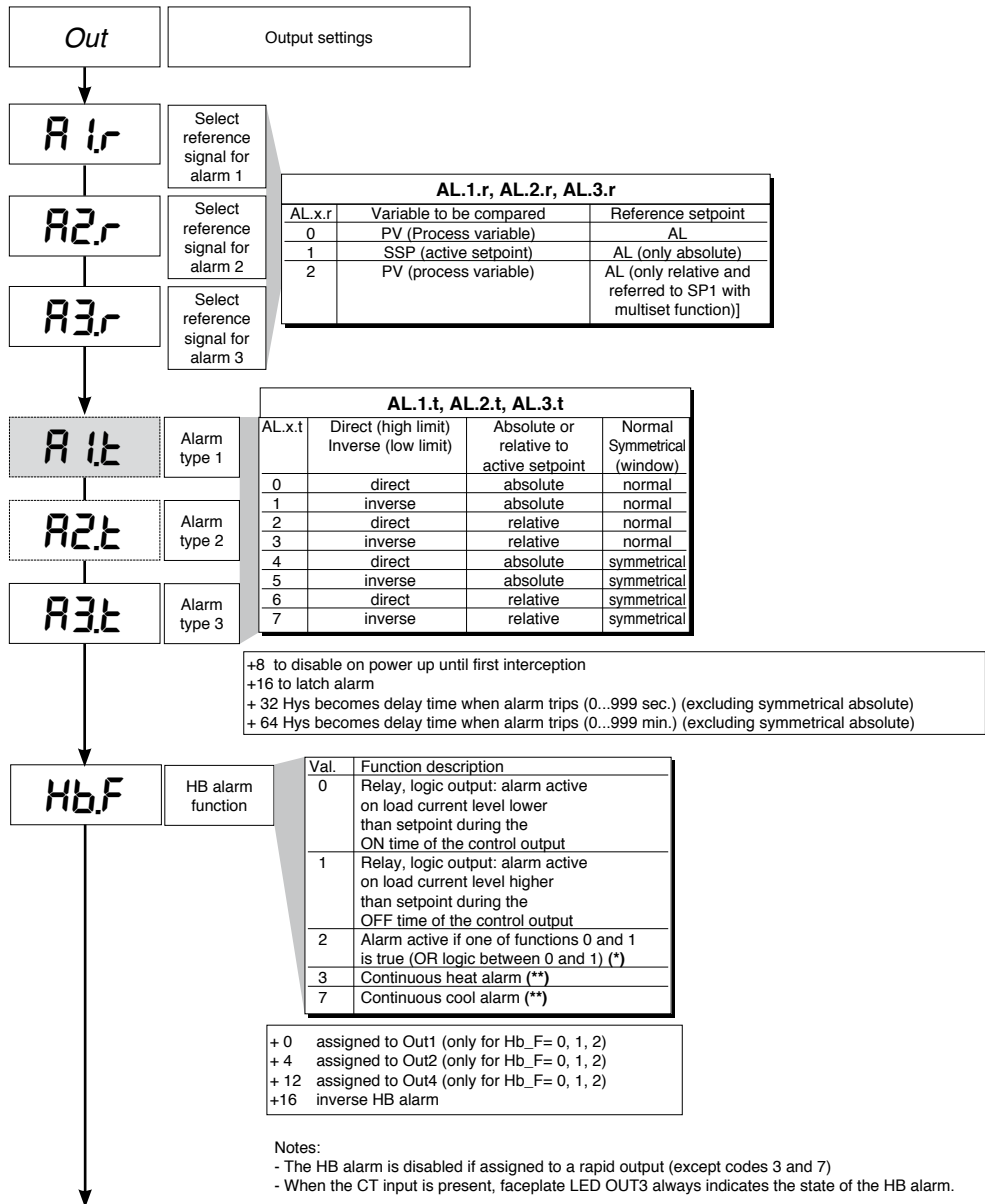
Out

Output settings

A 1.r

Select reference signal for alarm 1

A2.r

Select reference signal for alarm 2

A3.r

Select reference signal for alarm 3

**AL.1.r, AL.2.r, AL.3.r**

| AL.x.r | Variable to be compared | Reference setpoint |
|---|---|---|
| 0 | PV (Process variable) | AL |
| 1 | SSP (active setpoint) | AL (only absolute) |
| 2 | PV (process variable) | AL (only relative and referred to SP1 with multiset function)] |

A 1.t

Alarm type 1

A2.t

Alarm type 2

A3.t

Alarm type 3

**AL.1.t, AL.2.t, AL.3.t**

| AL.x.t | Direct (high limit) Inverse (low limit) | Absolute or relative to active setpoint | Normal Symmetrical (window) |
|---|---|---|---|
| 0 | direct | absolute | normal |
| 1 | inverse | absolute | normal |
| 2 | direct | relative | normal |
| 3 | inverse | relative | normal |
| 4 | direct | absolute | symmetrical |
| 5 | inverse | absolute | symmetrical |
| 6 | direct | relative | symmetrical |
| 7 | inverse | relative | symmetrical |

+8 to disable on power up until first interception
+16 to latch alarm
+ 32 Hys becomes delay time when alarm trips (0...999 sec.) (excluding symmetrical absolute)
+ 64 Hys becomes delay time when alarm trips (0...999 min.) (excluding symmetrical absolute)

Hb.F

HB alarm function

| Val. | Function description |
|---|---|
| 0 | Relay, logic output: alarm active on load current level lower than setpoint during the ON time of the control output |
| 1 | Relay, logic output: alarm active on load current level higher than setpoint during the OFF time of the control output |
| 2 | Alarm active if one of functions 0 and 1 is true (OR logic between 0 and 1) **(*)** |
| 3 | Continuous heat alarm **(\*\*)** |
| 7 | Continuous cool alarm **(\*\*)** |

+ 0 assigned to Out1 (only for Hb_F= 0, 1, 2)
+ 4 assigned to Out2 (only for Hb_F= 0, 1, 2)
+ 12 assigned to Out4 (only for Hb_F= 0, 1, 2)
+16 inverse HB alarm

Notes:
- The HB alarm is disabled if assigned to a rapid output (except codes 3 and 7)
- When the CT input is present, faceplate LED OUT3 always indicates the state of the HB alarm.